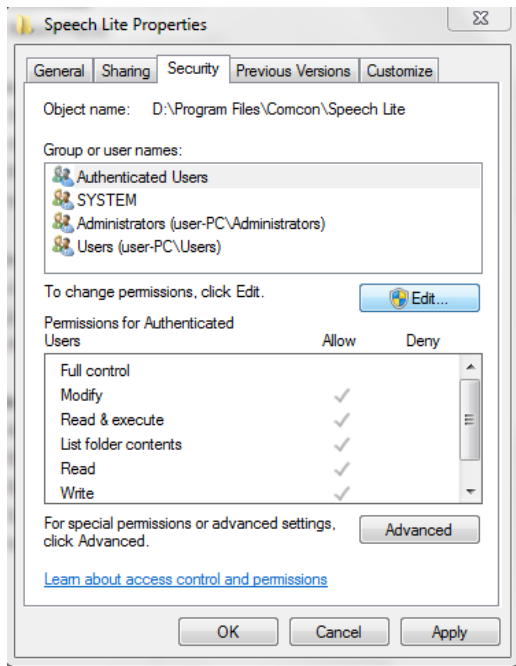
Speech Lite Properties

General | Sharing | Security | Previous Versions | Customize

Object name: D:\Program Files\Comcon\Speech Lite

Group or user names:

Authenticated Users
SYSTEM
Administrators (user-PC\Administrators)
Users (user-PC\Users)

To change permissions, click Edit.

Edit...

Permissions for Authenticated Users

| | Allow | Deny |
|---|---|---|
| Full control | | |
| Modify | ✓ | |
| Read & execute | ✓ | |
| List folder contents | ✓ | |
| Read | ✓ | |
| Write | ✓ | |

For special permissions or advanced settings, click Advanced.

Advanced

Learn about access control and permissions

OK Cancel Apply